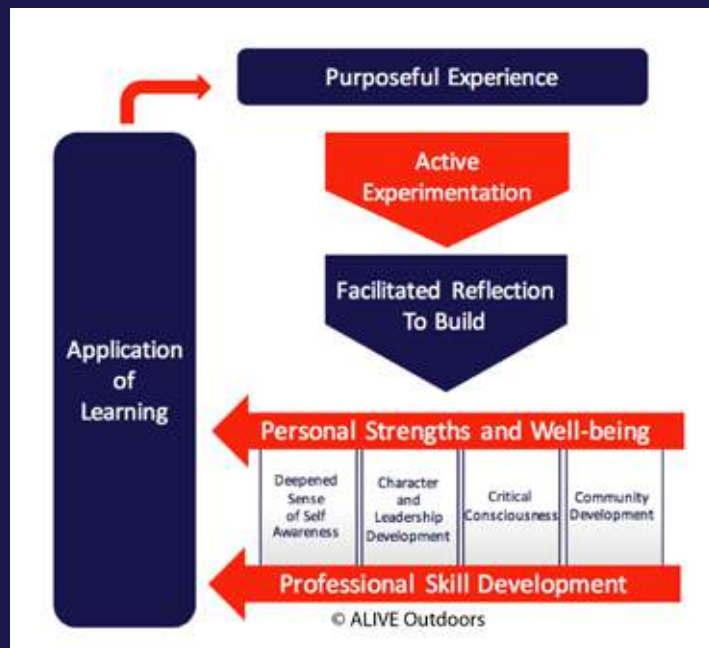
Purposeful Experience

Active Experimentation

Facilitated Reflection To Build

Application of Learning

Personal Strengths and Well-being

| Deepened Sense of Self Awareness | Character and Leadership Development | Critical Consciousness | Community Development |
|---|---|---|---|

Professional Skill Development

© ALIVE Outdoors